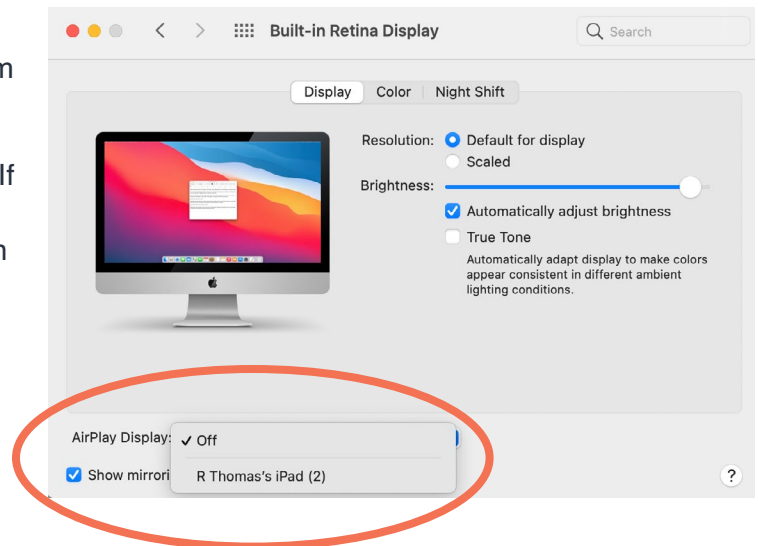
m

lf

n

Built-in Retina Display

Search

Display Color Night Shift

Resolution: Default for display

Scaled

Brightness:

Automatically adjust brightness

True Tone

Automatically adapt display to make colors appear consistent in different ambient lighting conditions.

AirPlay Display: ✓ Off

R Thomas's iPad (2)

Show mirrori

?